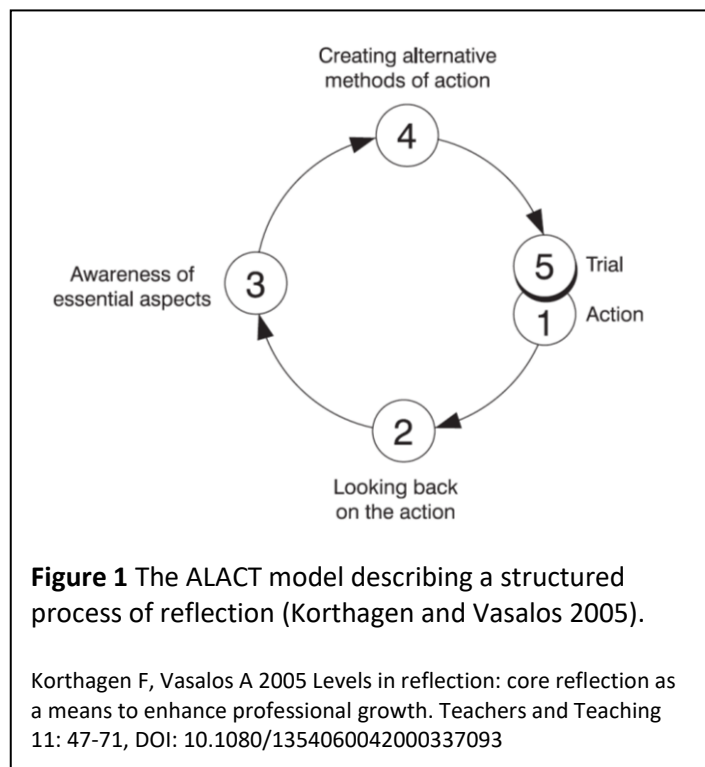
Creating alternative methods of action

4

5 Trial

1 Action

2

Looking back on the action

3

Awareness of essential aspects

**Figure 1** The ALACT model describing a structured process of reflection (Korthagen and Vasalos 2005).

Korthagen F, Vasalos A 2005 Levels in reflection: core reflection as a means to enhance professional growth. Teachers and Teaching 11: 47-71, DOI: 10.1080/1354060042000337093